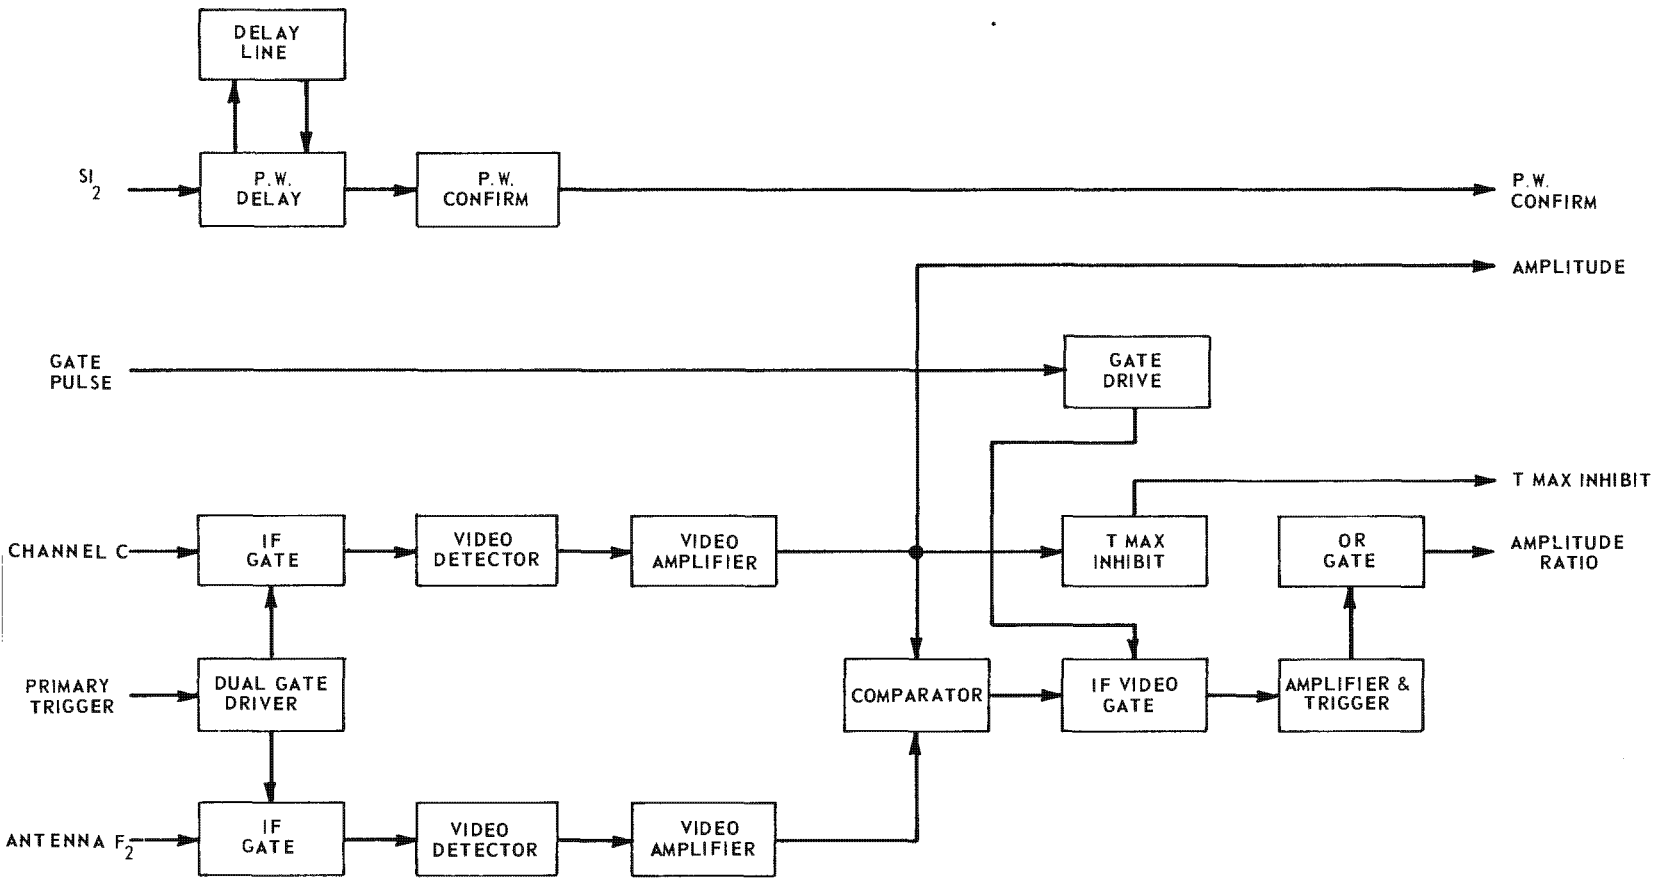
DELAY LINE

$SI_2$

P.W. DELAY

P.W. CONFIRM

P.W. CONFIRM

AMPLITUDE

GATE PULSE

GATE DRIVE

T MAX INHIBIT

CHANNEL C

IF GATE

VIDEO DETECTOR

VIDEO AMPLIFIER

T MAX INHIBIT

OR GATE

AMPLITUDE RATIO

PRIMARY TRIGGER

DUAL GATE DRIVER

COMPARATOR

IF VIDEO GATE

AMPLIFIER & TRIGGER

ANTENNA $F_2$

IF GATE

VIDEO DETECTOR

VIDEO AMPLIFIER